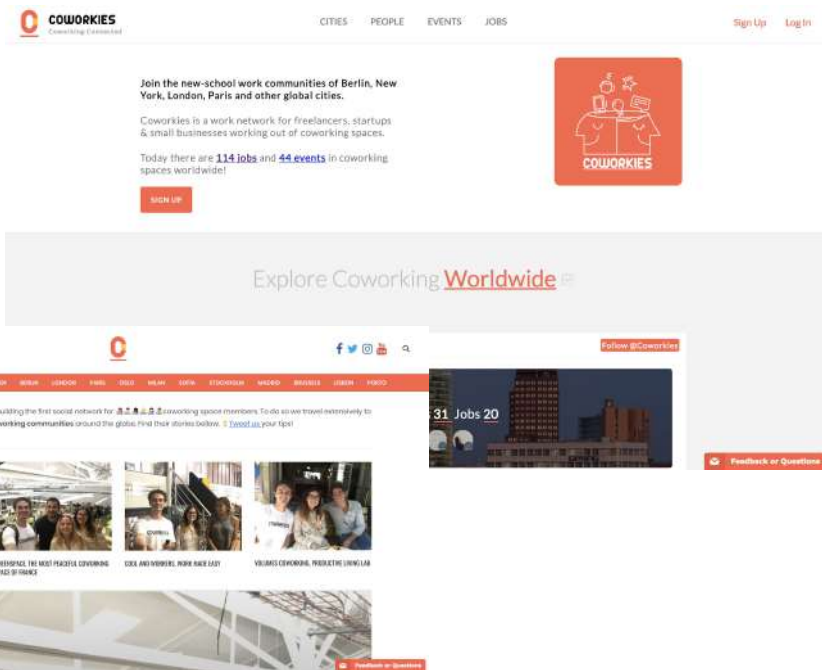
COWORKIES
Coworking Connected

CITIES PEOPLE EVENTS JOBS

Sign Up Log In

Join the new-school work communities of Berlin, New York, London, Paris and other global cities.

Coworkies is a work network for freelancers, startups & small businesses working out of coworking spaces.

Today there are 114 jobs and 44 events in coworking spaces worldwide!

SIGN UP

COWORKIES

Explore Coworking Worldwide

Follow @Coworkies

BERLIN LONDON PARIS OSLO MILAN SOFIA STOCKHOLM MADRID BRUSSELS LISBON PORTO

building the first social network for coworking space members. To do so we travel extensively to working communities around the globe. Find their stories below. Tweet us your tips!

31 Jobs 20

Feedback or Questions

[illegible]SPACE, THE MOST PEACEFUL COWORKING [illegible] OF FRANCE

COOL AND MEMBERS, WORK MADE EASY

VOLUMES COWORKING, PRODUCTIVE LIVING LAB

Feedback or Questions